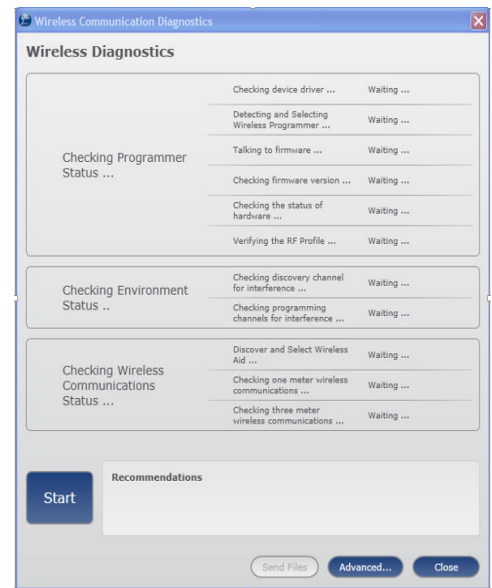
Wireless Communication Diagnostics

Wireless Diagnostics

Checking Programmer Status ...

| | |
|---|---|
| Checking device driver ... | Waiting ... |
| Detecting and Selecting Wireless Programmer ... | Waiting ... |
| Talking to firmware ... | Waiting ... |
| Checking firmware version ... | Waiting ... |
| Checking the status of hardware ... | Waiting ... |
| Verifying the RF Profile ... | Waiting ... |

Checking Environment Status ..

| | |
|---|---|
| Checking discovery channel for interference ... | Waiting ... |
| Checking programming channels for interference ... | Waiting ... |

Checking Wireless Communications Status ...

| | |
|---|---|
| Discover and Select Wireless Aid ... | Waiting ... |
| Checking one meter wireless communications ... | Waiting ... |
| Checking three meter wireless communications ... | Waiting ... |

Start

Recommendations

Send Files

Advanced...

Close